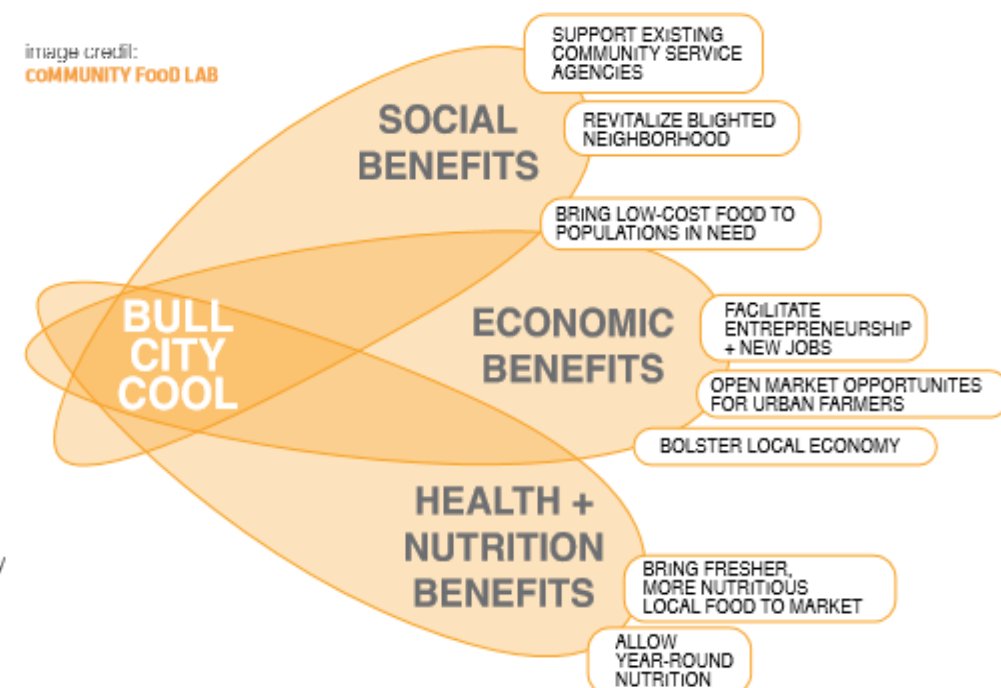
image credit:
COMMUNITY FOOD LAB

SUPPORT EXISTING COMMUNITY SERVICE AGENCIES

SOCIAL BENEFITS

REVITALIZE BLIGHTED NEIGHBORHOOD

BRING LOW-COST FOOD TO POPULATIONS IN NEED

BULL CITY COOL

ECONOMIC BENEFITS

FACILITATE ENTREPRENEURSHIP + NEW JOBS

OPEN MARKET OPPORTUNITES FOR URBAN FARMERS

BOLSTER LOCAL ECONOMY

HEALTH + NUTRITION BENEFITS

BRING FRESHER, MORE NUTRITIOUS LOCAL FOOD TO MARKET

ALLOW YEAR-ROUND NUTRITION